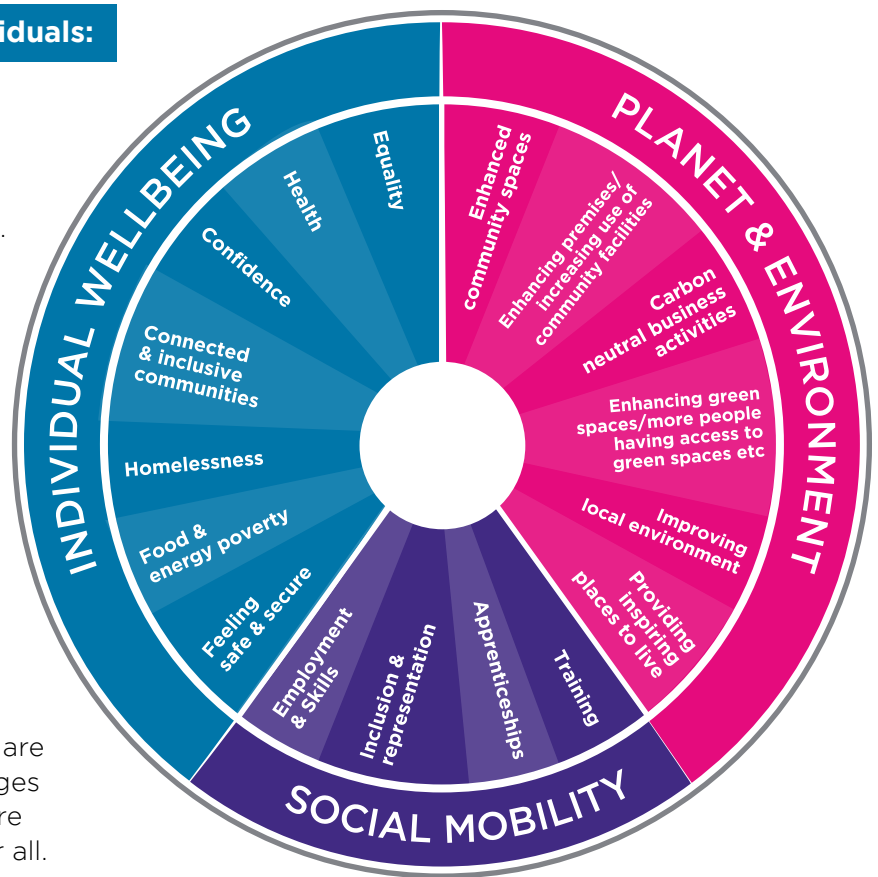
iduals:

.

are
ges
re
r all.

INDIVIDUAL WELLBEING

Equality

Health

Confidence

Connected & inclusive communities

Homelessness

Food & energy poverty

Feeling safe & secure

PLANET & ENVIRONMENT

Enhanced community spaces

Enhancing premises/ increasing use of community facilities

Carbon neutral business activities

Enhancing green spaces/more people having access to green spaces etc

Improving local environment

Providing inspiring places to live

SOCIAL MOBILITY

Employment & Skills

Inclusion & representation

Apprenticeships

Training